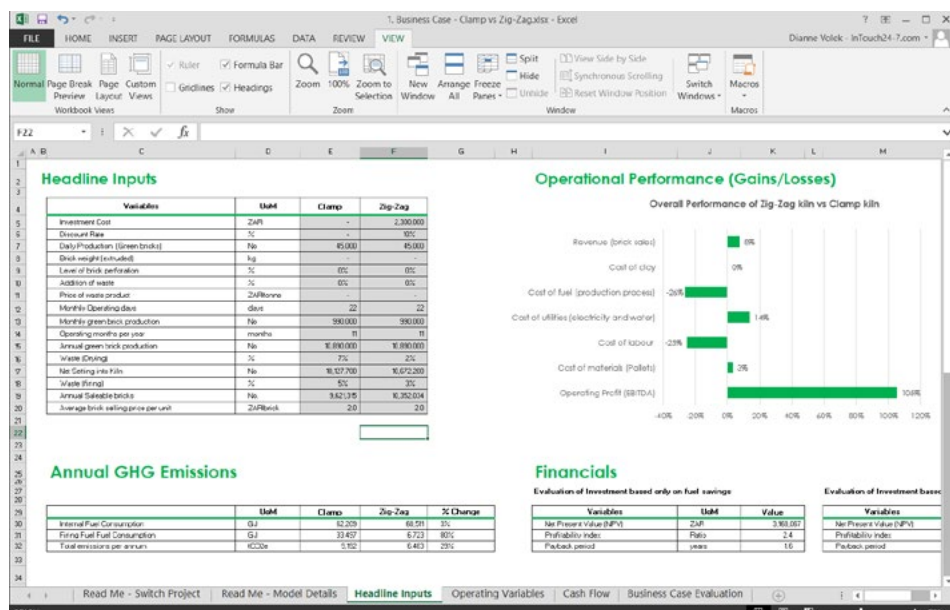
1. Business Case - Clamp vs Zig-Zag.xlsx - Excel

? — □ ×

FILE HOME INSERT PAGE LAYOUT FORMULAS DATA REVIEW VIEW

Dianne Volek - InTouch24-7.com

Normal Page Break Preview Page Layout Custom Views
Workbook Views

Ruler Formula Bar Gridlines Headings
Show

Zoom 100% Zoom to Selection
Zoom

New Window Arrange All Freeze Panes Split Hide Unhide View Side by Side Synchronous Scrolling Reset Window Position Switch Windows
Window

Macros
Macros

F22

Headline Inputs

| Variables | UoM | Clamp | Zig-Zag |
|---|---|---|---|
| Investment Cost | ZAR | - | 2,300,000 |
| Discount Rate | % | - | 10% |
| Daily Production (Green bricks) | No | 45,000 | 45,000 |
| Brick weight (extruded) | kg | - | - |
| Level of brick perforation | % | 0% | 0% |
| Addition of waste | % | 0% | 0% |
| Price of waste product | ZAR/tonne | - | - |
| Monthly Operating days | days | 22 | 22 |
| Monthly green brick production | No | 990,000 | 990,000 |
| Operating months per year | months | 11 | 11 |
| Annual green brick production | No | 10,890,000 | 10,890,000 |
| Waste (Drying) | % | 7% | 2% |
| Net Setting into Kiln | No | 10,127,700 | 10,672,200 |
| Waste (Firing) | % | 5% | 3% |
| Annual Saleable bricks | No | 9,621,315 | 10,352,034 |
| Average brick selling price per unit | ZAR/brick | 2.0 | 2.0 |

Operational Performance (Gains/Losses)

Overall Performance of Zig-Zag kiln vs Clamp kiln

Revenue (brick sales) 8%
Cost of clay 0%
Cost of fuel (production process) -26%
Cost of utilities (electricity and water) 14%
Cost of labour -23%
Cost of materials (Pallets) 2%
Operating Profit (EBITDA) 104%

-40% -20% 0% 20% 40% 60% 80% 100% 120%

Annual GHG Emissions

| | UoM | Clamp | Zig-Zag | % Change |
|---|---|---|---|---|
| Internal Fuel Consumption | GJ | 62,209 | 68,511 | 3% |
| Firing Fuel Consumption | GJ | 33,457 | 6,723 | 80% |
| Total emissions per annum | tCO2e | 5,152 | 6,463 | 25% |

Financials

Evaluation of Investment based only on fuel savings

| Variables | UoM | Value |
|---|---|---|
| Net Present Value (NPV) | ZAR | 3,168,067 |
| Profitability index | Ratio | 2.4 |
| Payback period | years | 1.6 |

Evaluation of Investment based

| Variables |
|---|
| Net Present Value (NPV) |
| Profitability index |
| Payback period |

Read Me - Switch Project | Read Me - Model Details | Headline Inputs | Operating Variables | Cash Flow | Business Case Evaluation